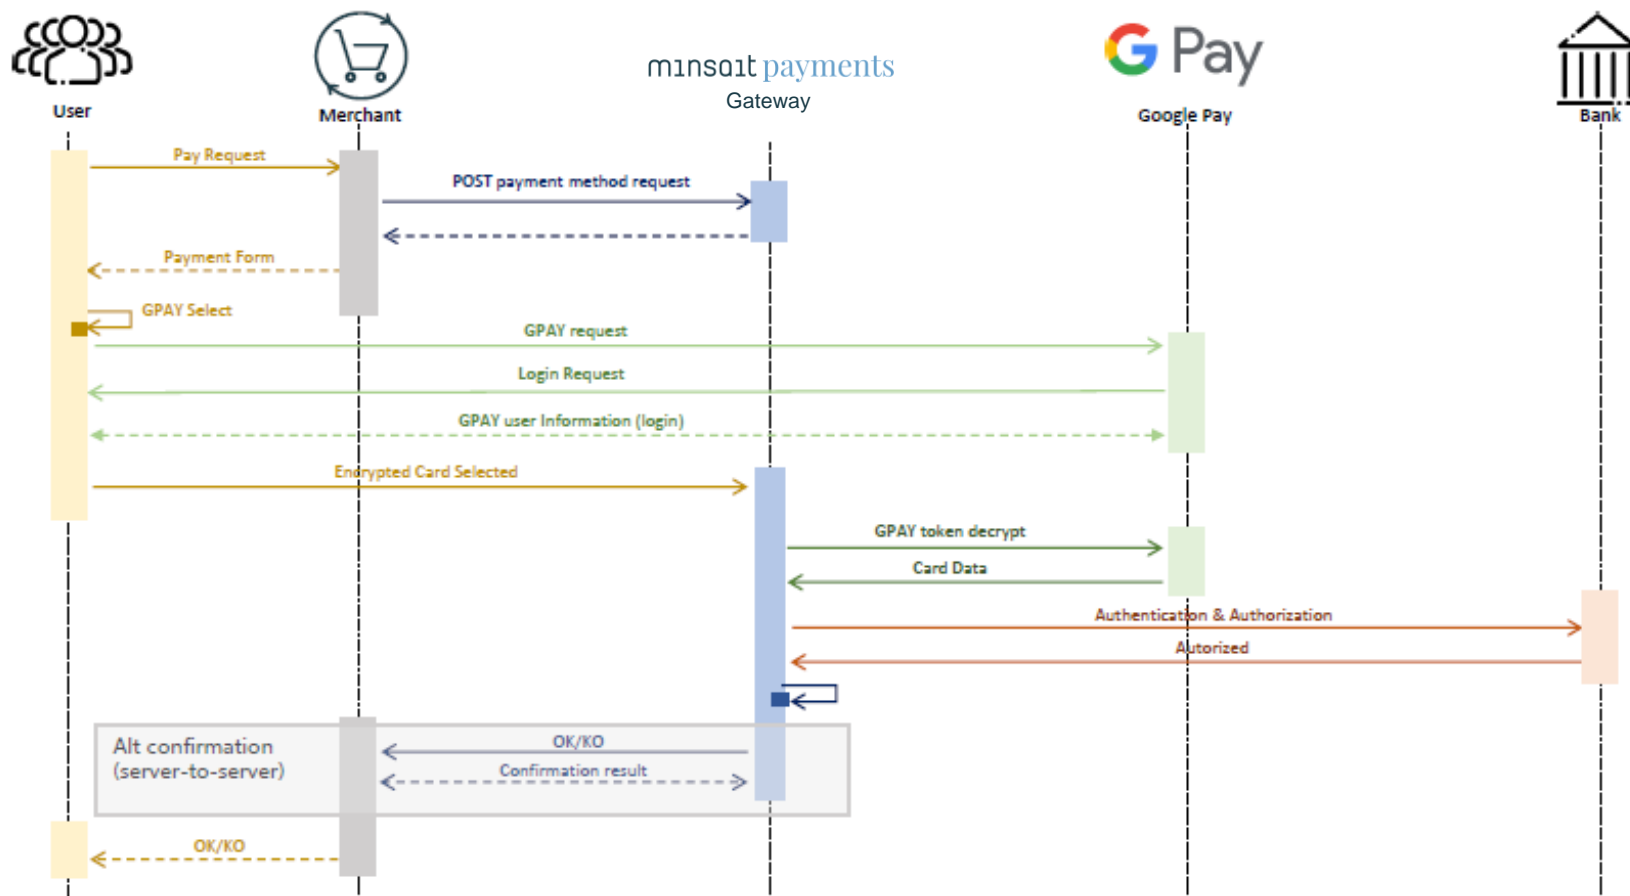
User

Merchant

minsait payments
Gateway

G Pay
Google Pay

Bank

Pay Request

POST payment method request

Payment Form

GPAY Select

GPAY request

Login Request

GPAY user Information (login)

Encrypted Card Selected

GPAY token decrypt

Card Data

Authentication & Authorization

Autorized

Alt confirmation (server-to-server)

OK/KO

Confirmation result

OK/KO